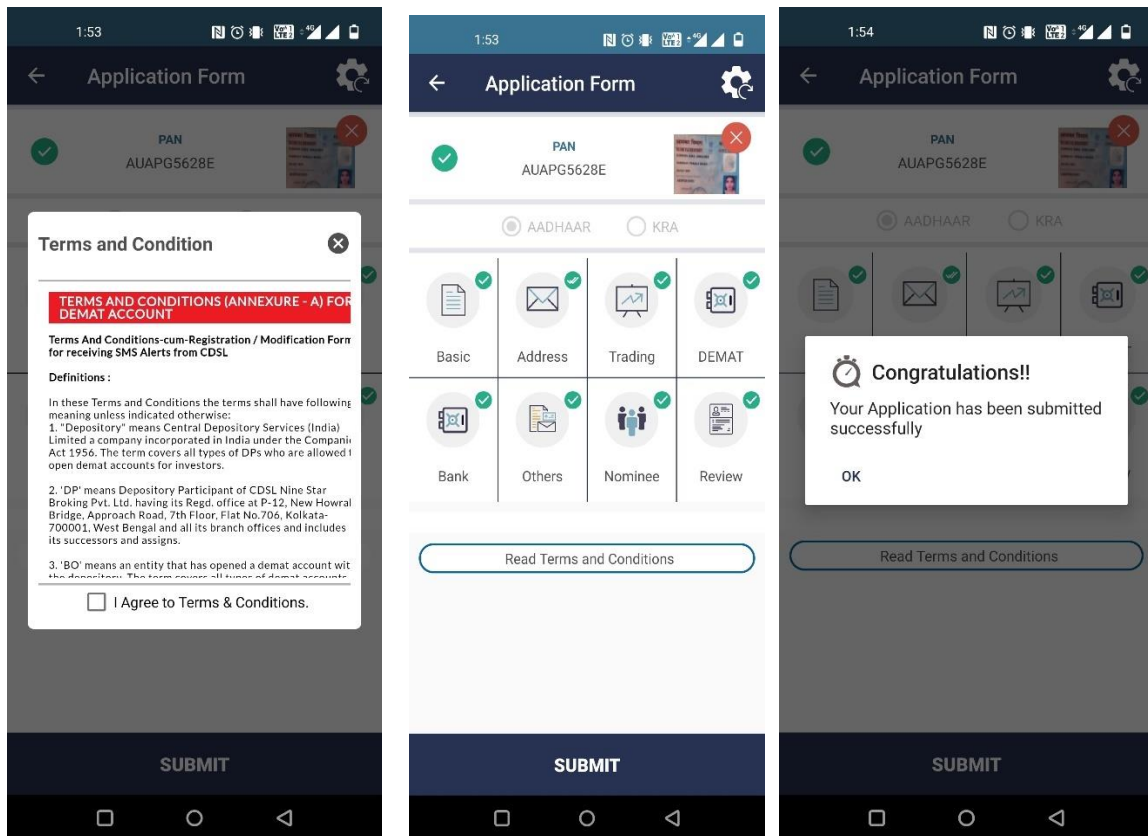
1:53

Application Form

PAN
AUAPG5628E

Terms and Condition

TERMS AND CONDITIONS (ANNEXURE - A) FOR DEMAT ACCOUNT

Terms And Conditions-cum-Registration / Modification Form for receiving SMS Alerts from CDSL

Definitions :

In these Terms and Conditions the terms shall have following meaning unless indicated otherwise:
1. "Depository" means Central Depository Services (India) Limited a company incorporated in India under the Compani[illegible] Act 1956. The term covers all types of DPs who are allowed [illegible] open demat accounts for investors.

2. 'DP' means Depository Participant of CDSL Nine Star Broking Pvt. Ltd. having its Regd. office at P-12, New Howra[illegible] Bridge, Approach Road, 7th Floor, Flat No.706, Kolkata-700001, West Bengal and all its branch offices and includes its successors and assigns.

3. 'BO' means an entity that has opened a demat account wit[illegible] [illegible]

I Agree to Terms & Conditions.

SUBMIT

1:53

Application Form

PAN
AUAPG5628E

AADHAAR KRA

Basic
Address
Trading
DEMAT
Bank
Others
Nominee
Review

Read Terms and Conditions

SUBMIT

1:54

Application Form

PAN
AUAPG5628E

AADHAAR KRA

Congratulations!!
Your Application has been submitted successfully

OK

Read Terms and Conditions

SUBMIT